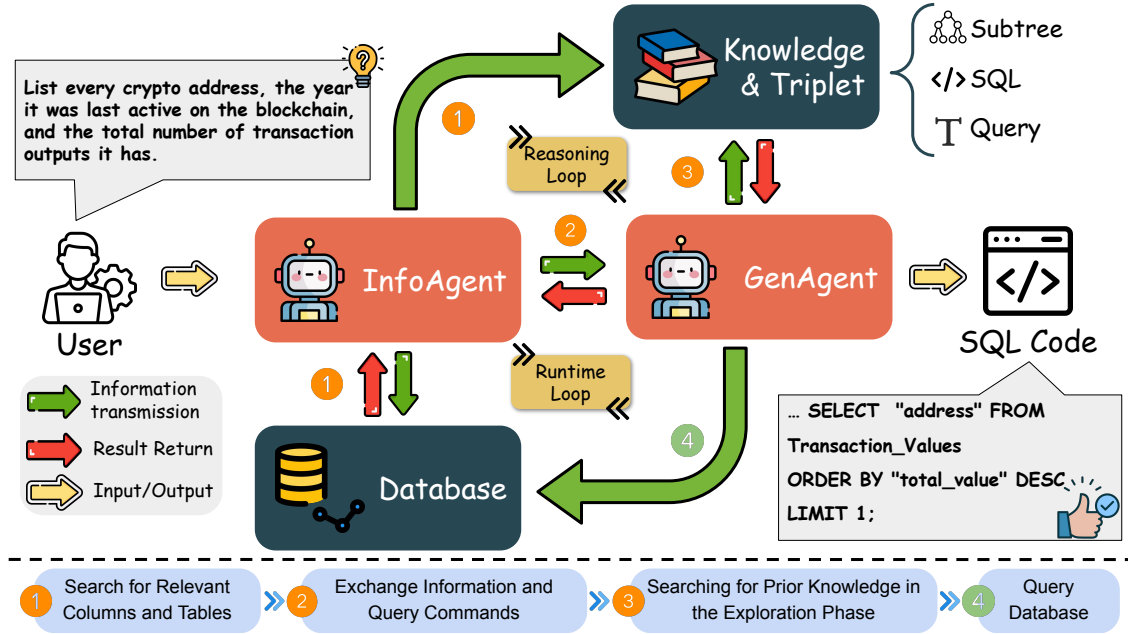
List every crypto address, the year it was last active on the blockchain, and the total number of transaction outputs it has.

Knowledge & Triplet

Subtree
SQL
Query

1

Reasoning Loop

3

2

User

InfoAgent

GenAgent

SQL Code

1

Runtime Loop

4

Information transmission

Result Return

Input/Output

Database

… SELECT "address" FROM Transaction_Values ORDER BY "total_value" DESC LIMIT 1;

1 Search for Relevant Columns and Tables

2 Exchange Information and Query Commands

3 Searching for Prior Knowledge in the Exploration Phase

4 Query Database